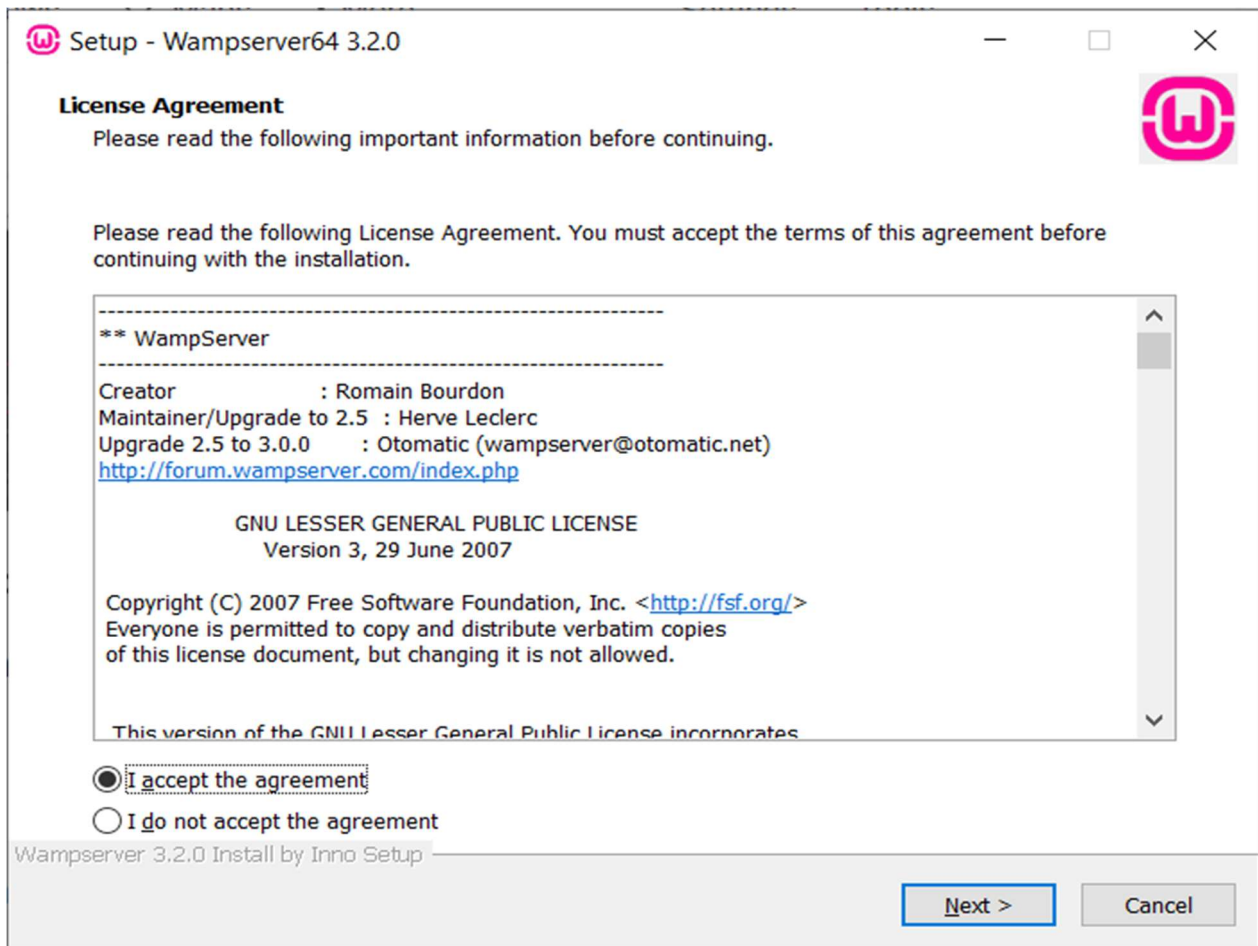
Setup - Wampserver64 3.2.0

License Agreement
Please read the following important information before continuing.

Please read the following License Agreement. You must accept the terms of this agreement before continuing with the installation.

-------------------------------------------------------------
** WampServer
-------------------------------------------------------------
Creator : Romain Bourdon
Maintainer/Upgrade to 2.5 : Herve Leclerc
Upgrade 2.5 to 3.0.0 : Otomatic (wampserver@otomatic.net)
http://forum.wampserver.com/index.php

GNU LESSER GENERAL PUBLIC LICENSE
Version 3, 29 June 2007

Copyright (C) 2007 Free Software Foundation, Inc. <http://fsf.org/>
Everyone is permitted to copy and distribute verbatim copies of this license document, but changing it is not allowed.

This version of the GNU Lesser General Public License incorporates

I accept the agreement
I do not accept the agreement

Wampserver 3.2.0 Install by Inno Setup

Next >
Cancel